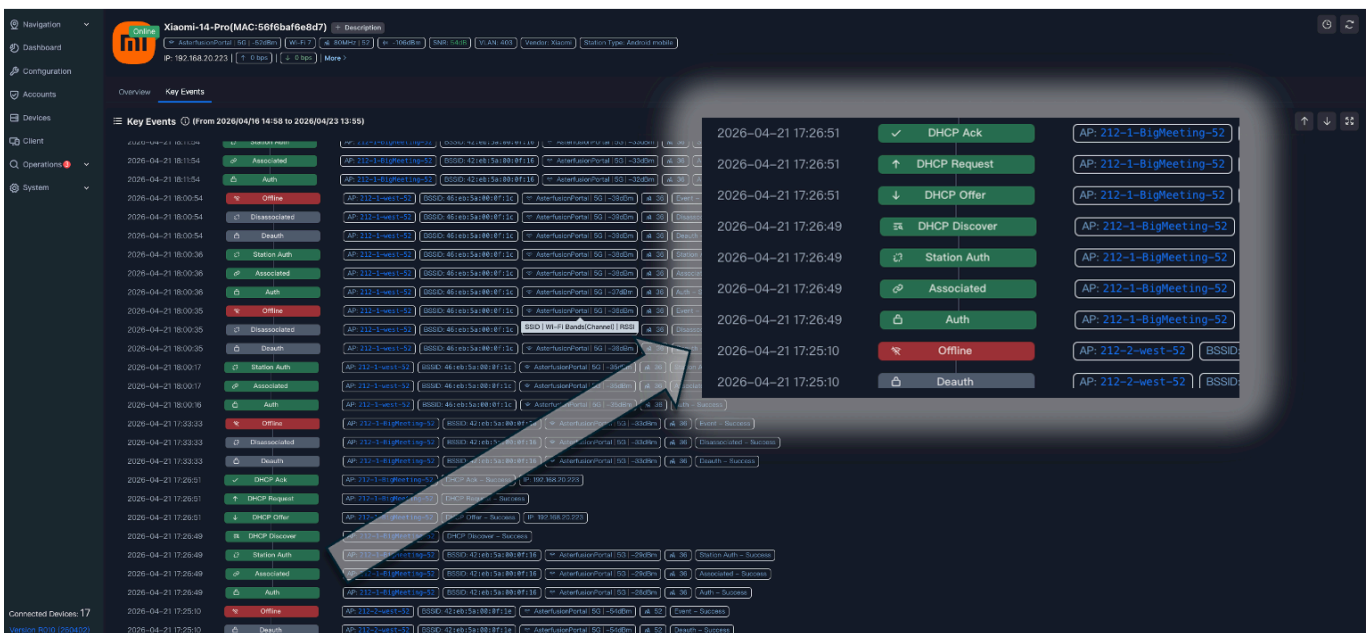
Navigation
Dashboard
Configuration
Accounts
Devices
Client
Operations
System

Xiaomi-14-Pro(MAC:56f6baf6e8d7) + Description
Online
AsterfusionPortal | 5G | -52dBm | Wi-Fi 7 | 80MHz | 52 | -106dBm | SNR: 54dB | VLAN: 403 | Vendor: Xiaomi | Station Type: Android mobile
IP: 192.168.20.223 | ↑ 0 bps | ↓ 0 bps | More >

Overview Key Events

Key Events (From 2026/04/16 14:58 to 2026/04/23 13:55)

| | | |
|---|---|---|
| 2026-04-21 18:11:54 | Associated | AP: 212-1-BigMeeting-52 BSSID: 42:eb:5a:00:0f:16 AsterfusionPortal 5G -33dBm 36 |
| 2026-04-21 18:11:54 | Auth | AP: 212-1-BigMeeting-52 BSSID: 42:eb:5a:00:0f:16 AsterfusionPortal 5G -33dBm 36 |
| 2026-04-21 18:00:54 | Offline | AP: 212-1-west-52 BSSID: 46:eb:5a:00:0f:1c AsterfusionPortal 5G -38dBm 36 Event |
| 2026-04-21 18:00:54 | Disassociated | AP: 212-1-west-52 BSSID: 46:eb:5a:00:0f:1c AsterfusionPortal 5G -38dBm 36 |
| 2026-04-21 18:00:54 | Deauth | AP: 212-1-west-52 BSSID: 46:eb:5a:00:0f:1c AsterfusionPortal 5G -38dBm 36 |
| 2026-04-21 18:00:36 | Station Auth | AP: 212-1-west-52 BSSID: 46:eb:5a:00:0f:1c AsterfusionPortal 5G -38dBm 36 |
| 2026-04-21 18:00:36 | Associated | AP: 212-1-west-52 BSSID: 46:eb:5a:00:0f:1c AsterfusionPortal 5G -38dBm 36 |
| 2026-04-21 18:00:36 | Auth | AP: 212-1-west-52 BSSID: 46:eb:5a:00:0f:1c AsterfusionPortal 5G -37dBm 36 |
| 2026-04-21 18:00:35 | Offline | AP: 212-1-west-52 BSSID: 46:eb:5a:00:0f:1c AsterfusionPortal 5G -38dBm 36 Event |
| 2026-04-21 18:00:35 | Disassociated | AP: 212-1-west-52 BSSID: 46:eb:5a:00:0f:1c SSID \| Wi-Fi Bands(Channel) \| RSSI 36 |
| 2026-04-21 18:00:35 | Deauth | AP: 212-1-west-52 BSSID: 46:eb:5a:00:0f:1c AsterfusionPortal 5G -38dBm 36 |
| 2026-04-21 18:00:17 | Station Auth | AP: 212-1-west-52 BSSID: 46:eb:5a:00:0f:1c AsterfusionPortal 5G -36dBm 36 |
| 2026-04-21 18:00:17 | Associated | AP: 212-1-west-52 BSSID: 46:eb:5a:00:0f:1c AsterfusionPortal 5G -36dBm 36 |
| 2026-04-21 18:00:16 | Auth | AP: 212-1-west-52 BSSID: 46:eb:5a:00:0f:1c AsterfusionPortal 5G -35dBm 36 Auth – Success |
| 2026-04-21 17:33:33 | Offline | AP: 212-1-BigMeeting-52 BSSID: 42:eb:5a:00:0f:16 AsterfusionPortal 5G -33dBm 36 Event – Success |
| 2026-04-21 17:33:33 | Disassociated | AP: 212-1-BigMeeting-52 BSSID: 42:eb:5a:00:0f:16 AsterfusionPortal 5G -33dBm 36 Disassociated – Success |
| 2026-04-21 17:33:33 | Deauth | AP: 212-1-BigMeeting-52 BSSID: 42:eb:5a:00:0f:16 AsterfusionPortal 5G -33dBm 36 Deauth – Success |
| 2026-04-21 17:26:51 | DHCP Ack | AP: 212-1-BigMeeting-52 DHCP Ack – Success IP: 192.168.20.223 |
| 2026-04-21 17:26:51 | DHCP Request | AP: 212-1-BigMeeting-52 DHCP Request – Success |
| 2026-04-21 17:26:51 | DHCP Offer | AP: 212-1-BigMeeting-52 DHCP Offer – Success IP: 192.168.20.223 |
| 2026-04-21 17:26:49 | DHCP Discover | AP: 212-1-BigMeeting-52 DHCP Discover – Success |
| 2026-04-21 17:26:49 | Station Auth | AP: 212-1-BigMeeting-52 BSSID: 42:eb:5a:00:0f:16 AsterfusionPortal 5G -29dBm 36 Station Auth – Success |
| 2026-04-21 17:26:49 | Associated | AP: 212-1-BigMeeting-52 BSSID: 42:eb:5a:00:0f:16 AsterfusionPortal 5G -29dBm 36 Associated – Success |
| 2026-04-21 17:26:49 | Auth | AP: 212-1-BigMeeting-52 BSSID: 42:eb:5a:00:0f:16 AsterfusionPortal 5G -28dBm 36 Auth – Success |
| 2026-04-21 17:25:10 | Offline | AP: 212-2-west-52 BSSID: 42:eb:5a:00:0f:1e AsterfusionPortal 5G -54dBm 52 Event – Success |
| 2026-04-21 17:25:10 | Deauth | AP: 212-2-west-52 BSSID: 42:eb:5a:00:0f:1e AsterfusionPortal 5G -54dBm 52 Deauth – Success |

| | | |
|---|---|---|
| 2026-04-21 17:26:51 | DHCP Ack | AP: 212-1-BigMeeting-52 |
| 2026-04-21 17:26:51 | DHCP Request | AP: 212-1-BigMeeting-52 |
| 2026-04-21 17:26:51 | DHCP Offer | AP: 212-1-BigMeeting-52 |
| 2026-04-21 17:26:49 | DHCP Discover | AP: 212-1-BigMeeting-52 |
| 2026-04-21 17:26:49 | Station Auth | AP: 212-1-BigMeeting-52 |
| 2026-04-21 17:26:49 | Associated | AP: 212-1-BigMeeting-52 |
| 2026-04-21 17:26:49 | Auth | AP: 212-1-BigMeeting-52 |
| 2026-04-21 17:25:10 | Offline | AP: 212-2-west-52 BSSID |
| 2026-04-21 17:25:10 | Deauth | AP: 212-2-west-52 BSSID |

Connected Devices: 17
Version R010 (260402)